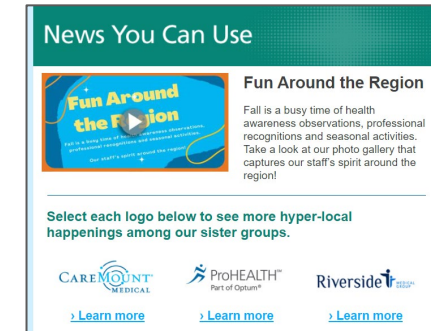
News You Can Use

Fun Around the Region

Fall is a busy time of health awareness observations, professional recognitions and seasonal activities. Our staff's spirit around the region!

Fun Around the Region

Fall is a busy time of health awareness observations, professional recognitions and seasonal activities. Take a look at our photo gallery that captures our staff's spirit around the region!

Select each logo below to see more hyper-local happenings among our sister groups.

CareMount Medical

ProHEALTH Part of Optum®

Riverside Medical Group

› Learn more

› Learn more

› Learn more